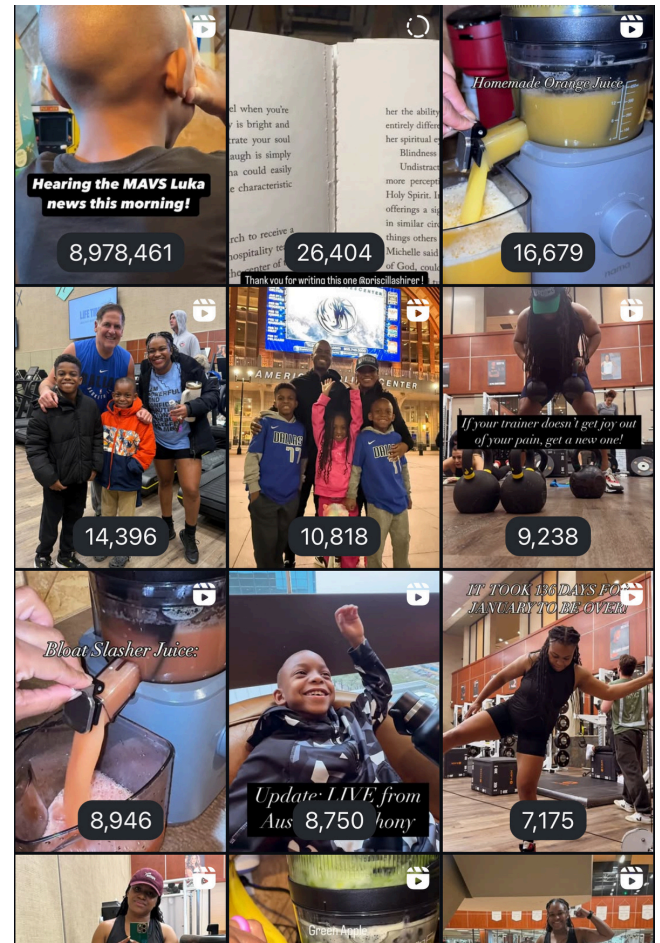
Hearing the MAVS Luka news this morning!

8,978,461

el when you're is bright and furate your soul augh is simply u could easily e characteristic

rch to receive a hospitality te ne center of

her the ability entirely differ her spiritual e Blindness Undistract more percepti Holy Spirit. I offerings a s right ou Michelle ate of God, coul

26,404

Thank you for writing this one @priscillashirer !

Homemade Orange Juice

16,679

14,396

AMERI CENTER

DALLAS

DALLAS

10,818

If your trainer doesn't get joy out of your pain, get a new one!

9,238

Bloat Slasher Juice:

8,946

Update: LIVE from Aus 8,750 hony

IT TOOK 136 DAYS FO JANUARY TO BE OVER!

7,175

Green Apple